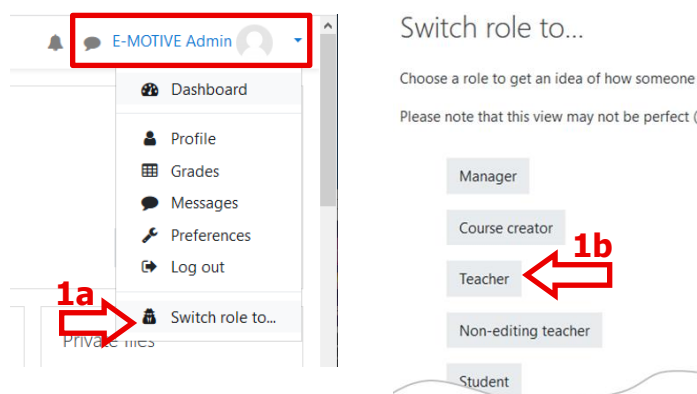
E-MOTIVE Admin

Dashboard

Profile

Grades

Messages

Preferences

Log out

1a

Switch role to...

Private files

Switch role to...

Choose a role to get an idea of how someone

Please note that this view may not be perfect (

Manager

Course creator

1b

Teacher

Non-editing teacher

Student